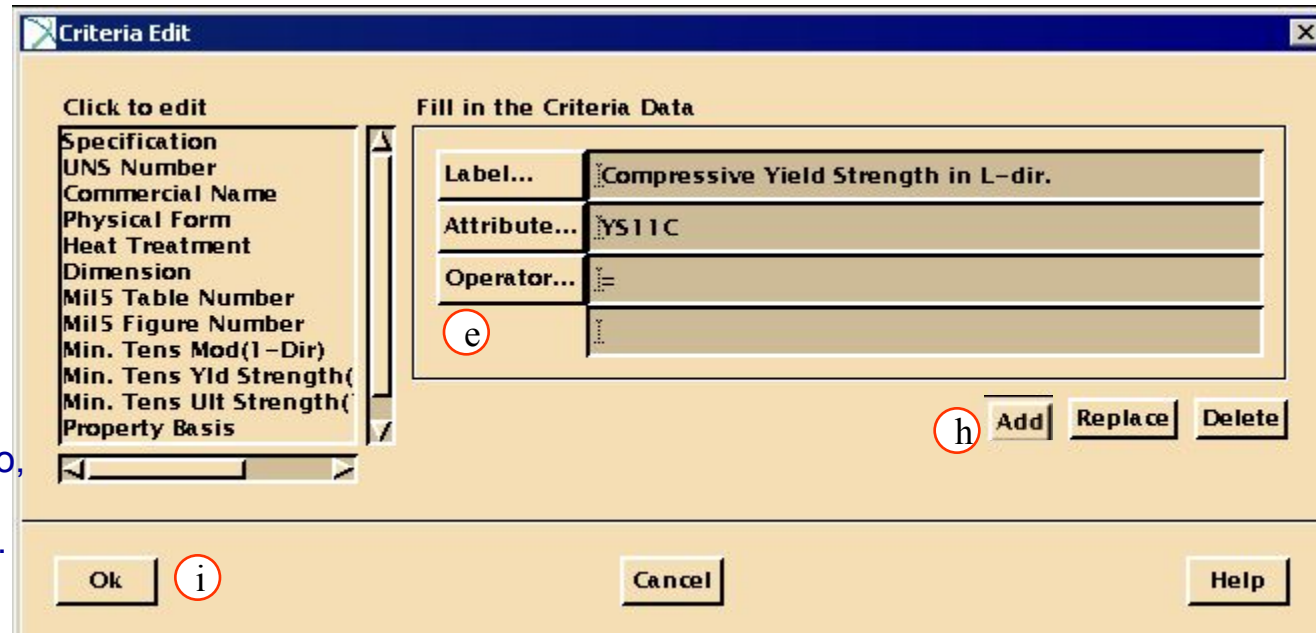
Criteria Edit

Click to edit

Specification
UNS Number
Commercial Name
Physical Form
Heat Treatment
Dimension
Mil5 Table Number
Mil5 Figure Number
Min. Tens Mod(1-Dir)
Min. Tens Yld Strength(
Min. Tens Ult Strength(
Property Basis

Fill in the Criteria Data

| Label... | Compressive Yield Strength in L-dir. |
|---|---|
| Attribute... | YS11C |
| Operator... | = |
| e | |

h Add Replace Delete

o,

.

Ok i Cancel Help